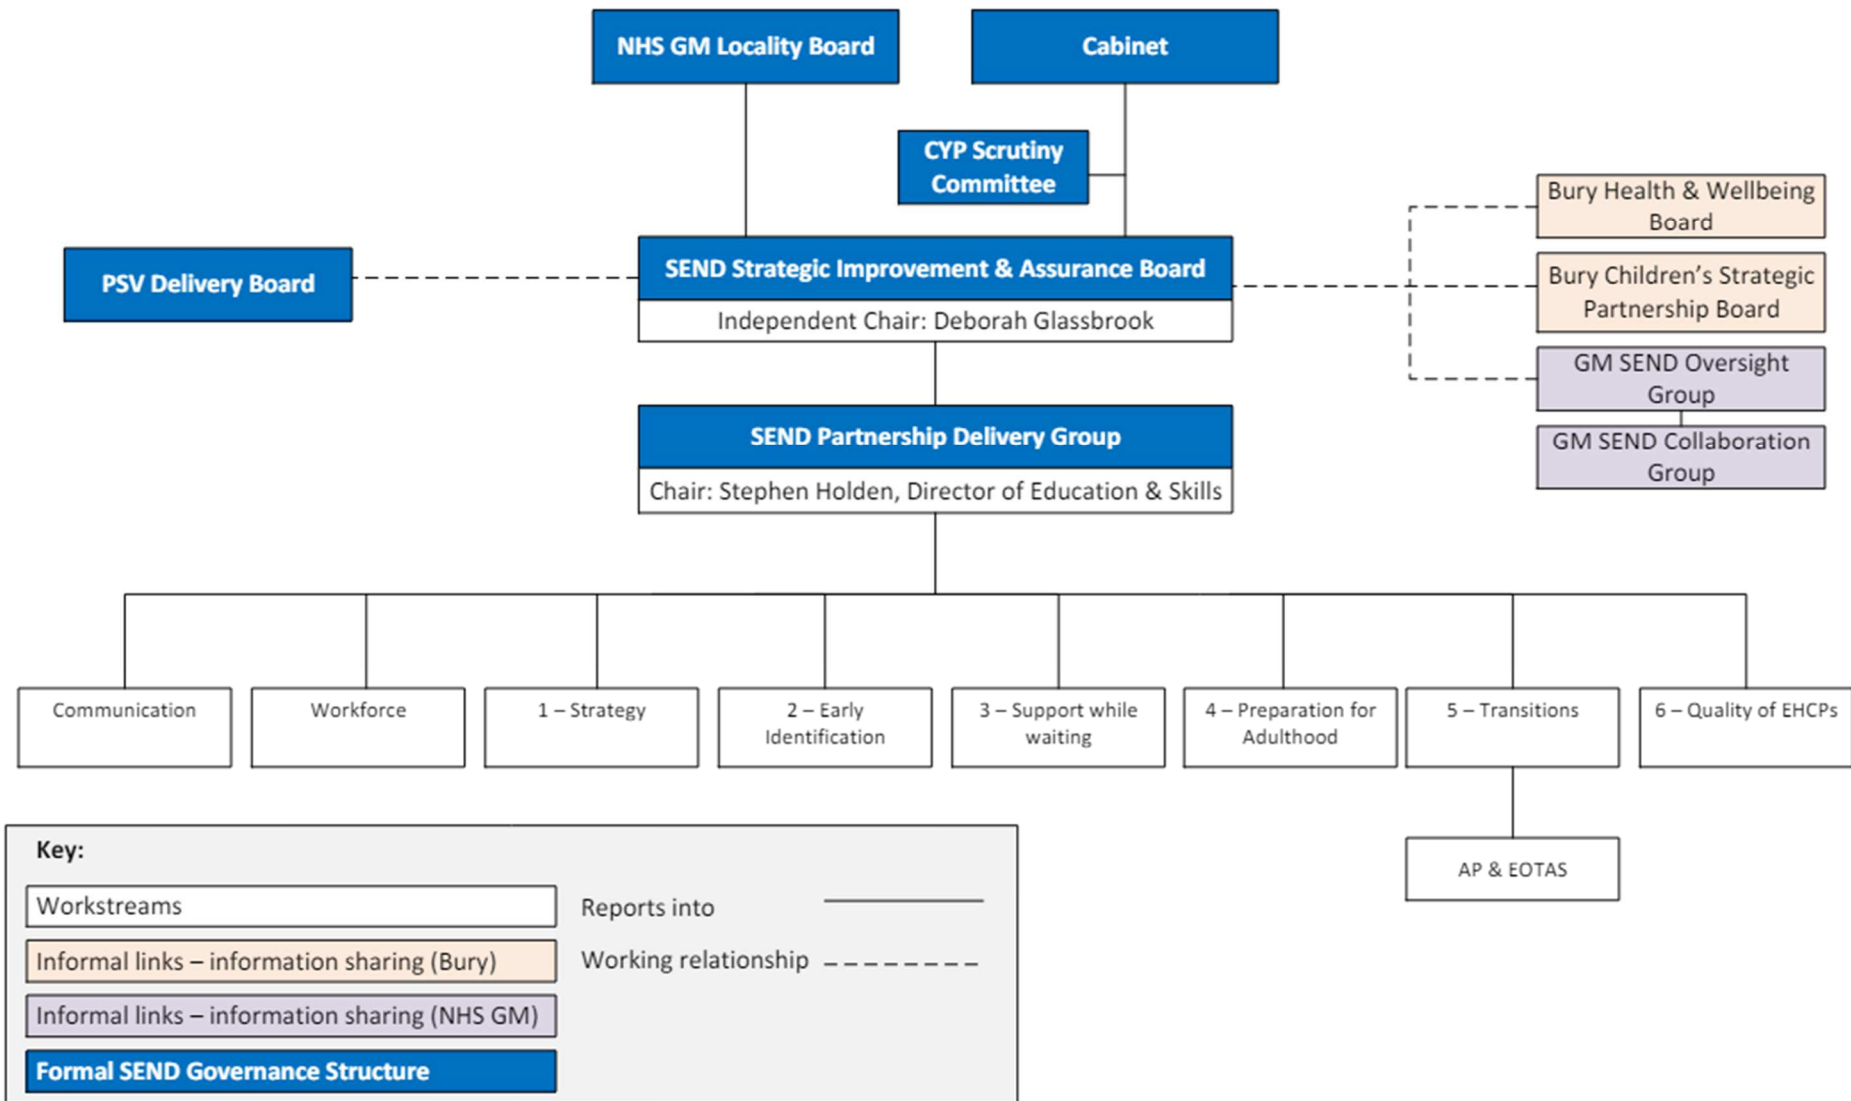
NHS GM Locality Board

Cabinet

CYP Scrutiny Committee

PSV Delivery Board

SEND Strategic Improvement & Assurance Board

Independent Chair: Deborah Glassbrook

Bury Health & Wellbeing Board

Bury Children's Strategic Partnership Board

GM SEND Oversight Group

GM SEND Collaboration Group

SEND Partnership Delivery Group

Chair: Stephen Holden, Director of Education & Skills

Communication

Workforce

1 – Strategy

2 – Early Identification

3 – Support while waiting

4 – Preparation for Adulthood

5 – Transitions

6 – Quality of EHCPs

AP & EOTAS

Key:

Workstreams

Informal links – information sharing (Bury)

Informal links – information sharing (NHS GM)

Formal SEND Governance Structure

Reports into

Working relationship